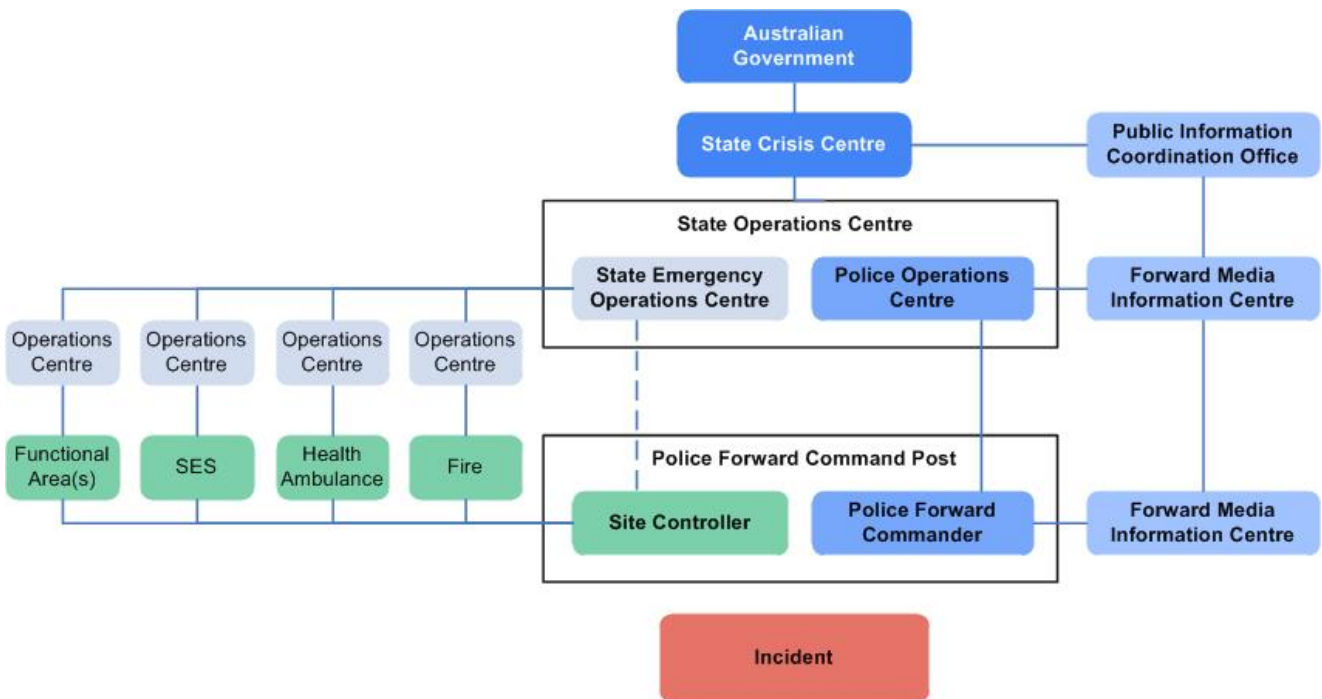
Australian Government

State Crisis Centre

Public Information Coordination Office

State Operations Centre

State Emergency Operations Centre

Police Operations Centre

Forward Media Information Centre

Operations Centre

Operations Centre

Operations Centre

Operations Centre

Functional Area(s)

SES

Health Ambulance

Fire

Police Forward Command Post

Site Controller

Police Forward Commander

Forward Media Information Centre

Incident